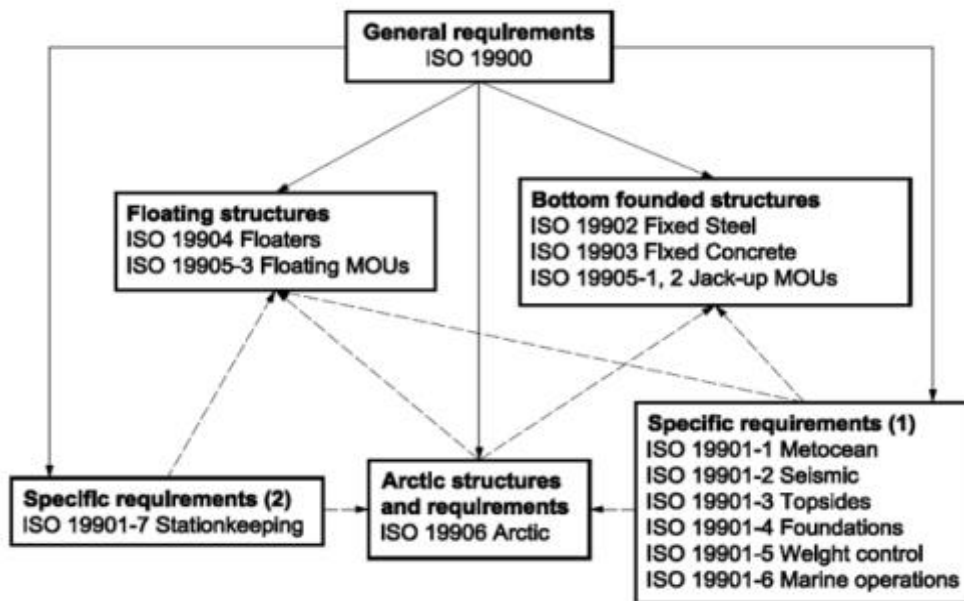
General requirements
ISO 19900

Floating structures
ISO 19904 Floaters
ISO 19905-3 Floating MOUs

Bottom founded structures
ISO 19902 Fixed Steel
ISO 19903 Fixed Concrete
ISO 19905-1, 2 Jack-up MOUs

Specific requirements (1)
ISO 19901-1 Metocean
ISO 19901-2 Seismic
ISO 19901-3 Topsides
ISO 19901-4 Foundations
ISO 19901-5 Weight control
ISO 19901-6 Marine operations

Specific requirements (2)
ISO 19901-7 Stationkeeping

Arctic structures and requirements
ISO 19906 Arctic